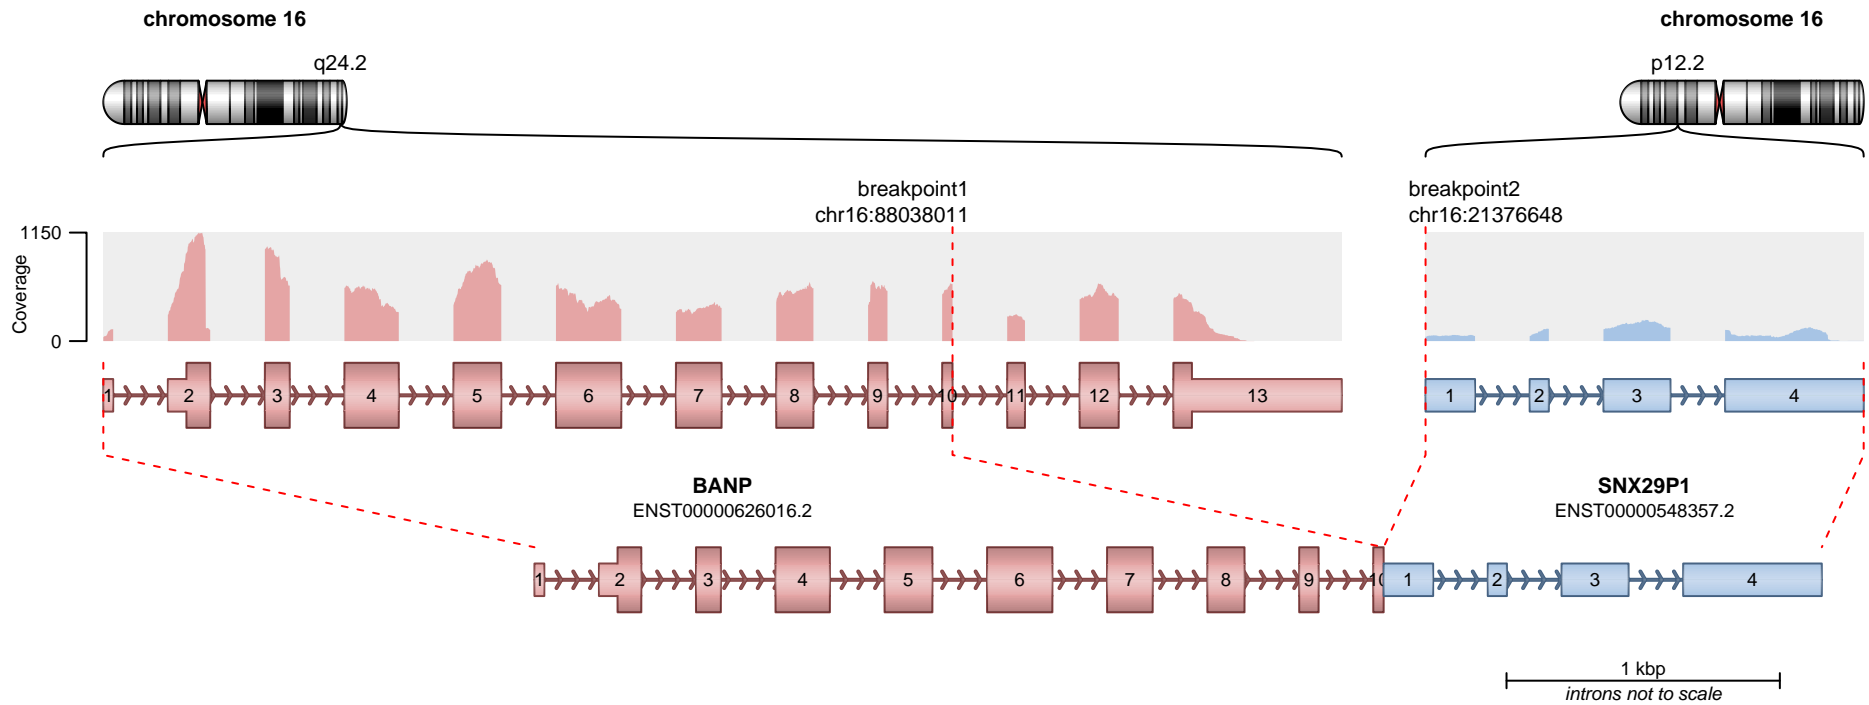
chromosome 16

q24.2

chromosome 16

p12.2

breakpoint1
chr16:88038011

breakpoint2
chr16:21376648

1150

Coverage

0

1 2 3 4 5 6 7 8 9 10 11 12 13

1 2 3 4

BANP
ENST00000626016.2

SNX29P1
ENST00000548357.2

1 2 3 4 5 6 7 8 9 10 1 2 3 4

1 kbp
introns not to scale